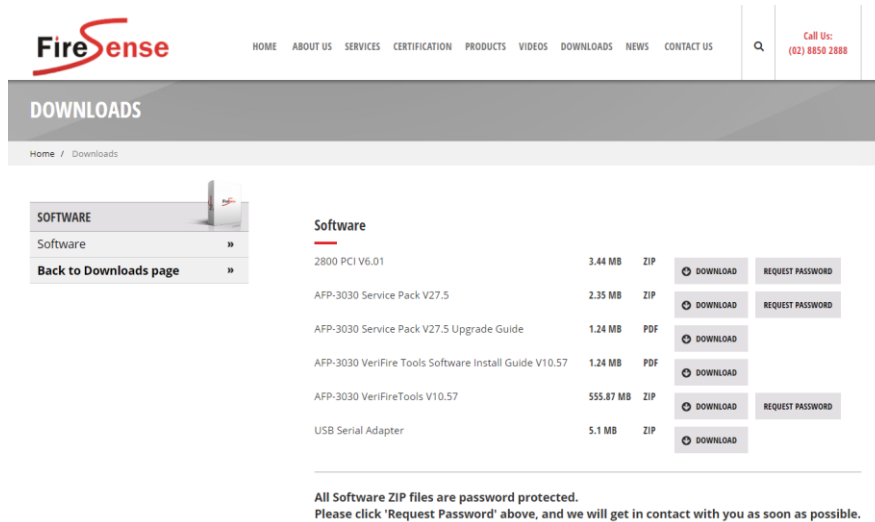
FireSense

HOME ABOUT US SERVICES CERTIFICATION PRODUCTS VIDEOS DOWNLOADS NEWS CONTACT US

Call Us:
(02) 8850 2888

DOWNLOADS

Home / Downloads

SOFTWARE
Software »
Back to Downloads page »

Software

| | | | | |
|---|---|---|---|---|
| 2800 PCI V6.01 | 3.44 MB | ZIP | DOWNLOAD | REQUEST PASSWORD |
| AFP-3030 Service Pack V27.5 | 2.35 MB | ZIP | DOWNLOAD | REQUEST PASSWORD |
| AFP-3030 Service Pack V27.5 Upgrade Guide | 1.24 MB | PDF | DOWNLOAD | |
| AFP-3030 VeriFire Tools Software Install Guide V10.57 | 1.24 MB | PDF | DOWNLOAD | |
| AFP-3030 VeriFireTools V10.57 | 555.87 MB | ZIP | DOWNLOAD | REQUEST PASSWORD |
| USB Serial Adapter | 5.1 MB | ZIP | DOWNLOAD | |

All Software ZIP files are password protected.
Please click 'Request Password' above, and we will get in contact with you as soon as possible.